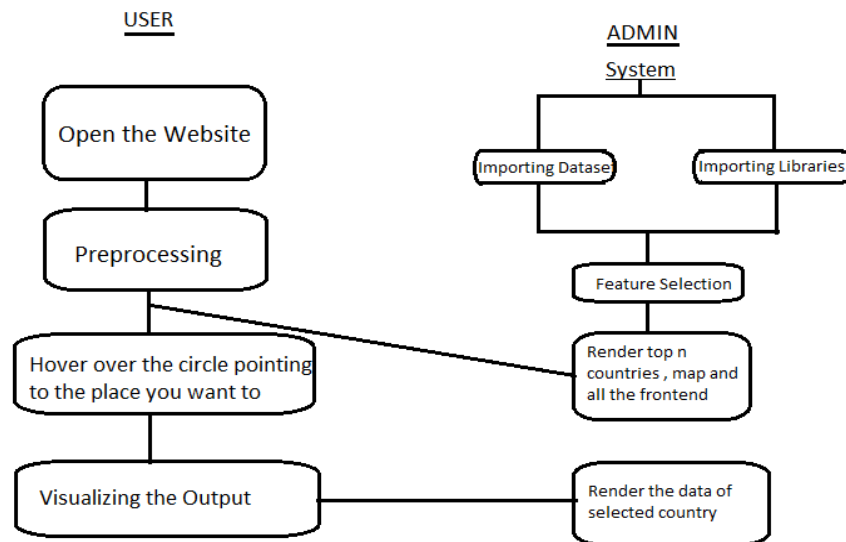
USER

ADMIN

System

Open the Website

Importing Datase

Importing Libraries

Preprocessing

Feature Selection

Hover over the circle pointing to the place you want to

Render top n countries , map and all the frontend

Visualizing the Output

Render the data of selected country